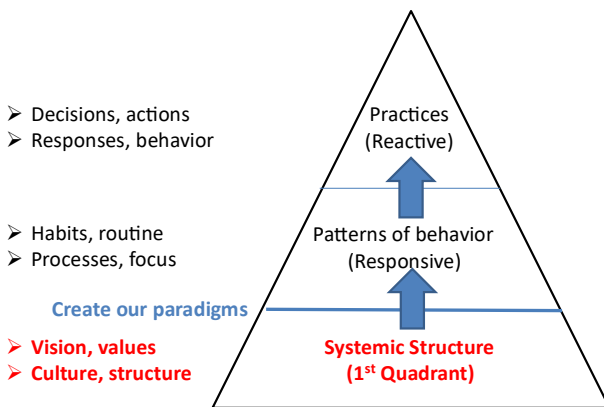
➢ Decisions, actions
➢ Responses, behavior

Practices
(Reactive)

➢ Habits, routine
➢ Processes, focus

Patterns of behavior
(Responsive)

Create our paradigms

➢ Vision, values
➢ Culture, structure

Systemic Structure
(1$^{st}$ Quadrant)